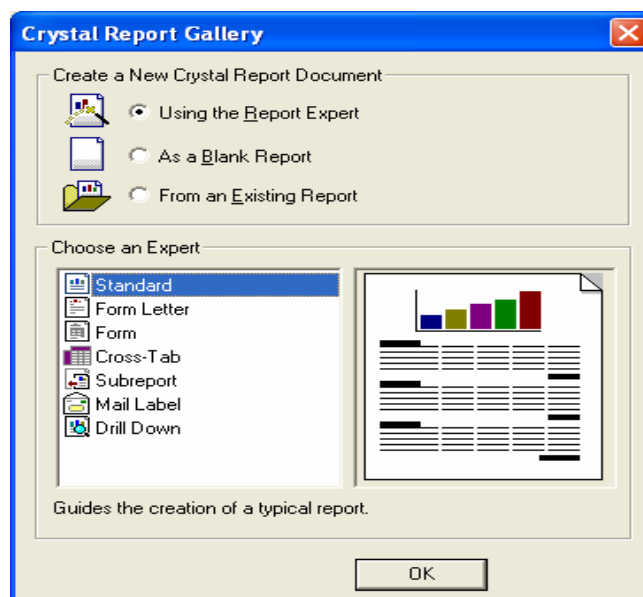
Crystal Report Gallery

Create a New Crystal Report Document

Using the Report Expert

As a Blank Report

From an Existing Report

Choose an Expert

Standard
Form Letter
Form
Cross-Tab
Subreport
Mail Label
Drill Down

Guides the creation of a typical report.

OK